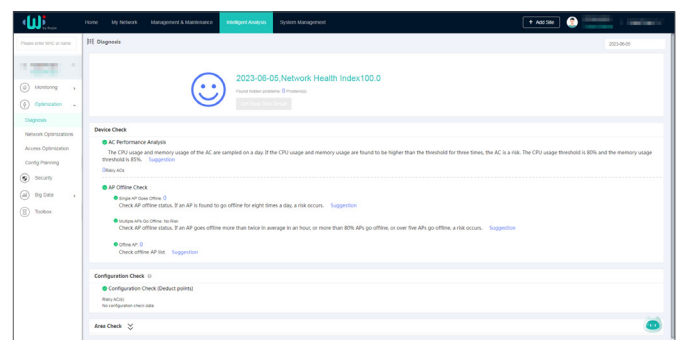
Home My Network Management & Maintenance Intelligent Analysis System Management

+ Add Site

Please enter MAC or name

Diagnosis

2023-06-05

2023-06-05,Network Health Index100.0

Found hidden problems: 0 Problem(s)

Monitoring

Optimization

Diagnosis

Network Optimizations

Access Optimization

Config Planning

Security

Big Data

Toolbox

Device Check

AC Performance Analysis

The CPU usage and memory usage of the AC are sampled on a day. If the CPU usage and memory usage are found to be higher than the threshold for three times, the AC is a risk. The CPU usage threshold is 80% and the memory usage threshold is 85%. Suggestion

0Risky ACs

AP Offline Check

Single AP Goes Offline: 0

Check AP offline status. If an AP is found to go offline for eight times a day, a risk occurs. Suggestion

Multiple APs Go Offline: No Risk

Check AP offline status. If an AP goes offline more than twice in average in an hour, or more than 80% APs go offline, or over five APs go offline, a risk occurs. Suggestion

Offline AP: 0

Check offline AP list. Suggestion

Configuration Check

Configuration Check (Deduct points)

Risky AC(s)

No configuration check data

Area Check